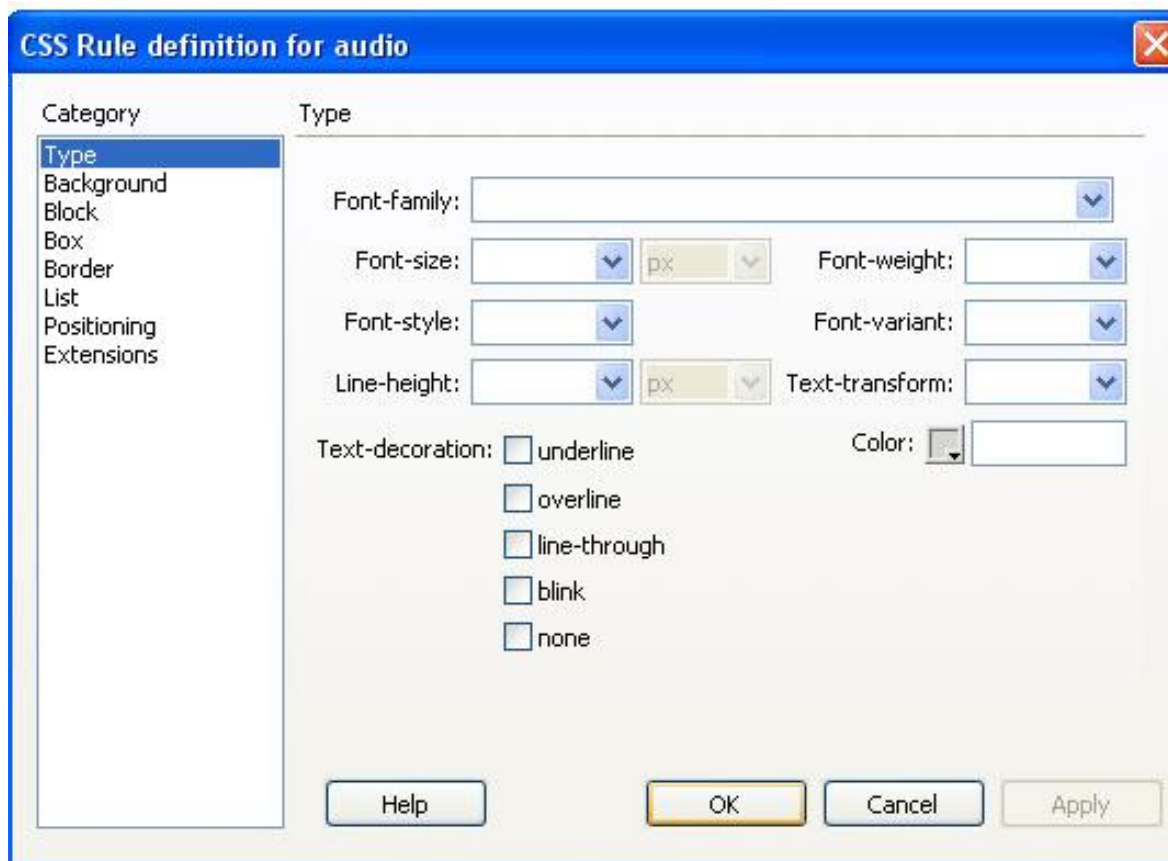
CSS Rule definition for audio

Category
Type
Background
Block
Box
Border
List
Positioning
Extensions

Type

Font-family:

Font-size: px

Font-weight:

Font-style:

Font-variant:

Line-height: px

Text-transform:

Text-decoration: underline
overline
line-through
blink
none

Color:

Help
OK
Cancel
Apply